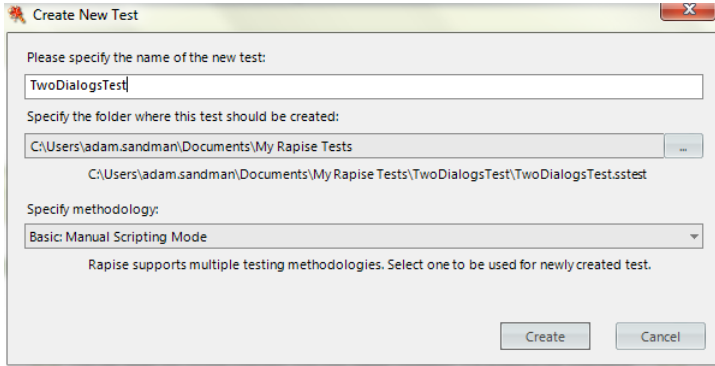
Create New Test

Please specify the name of the new test:

TwoDialogsTest

Specify the folder where this test should be created:

C:\Users\adam.sandman\Documents\My Rapise Tests

...

C:\Users\adam.sandman\Documents\My Rapise Tests\TwoDialogsTest\TwoDialogsTest.sstest

Specify methodology:

Basic: Manual Scripting Mode

Rapise supports multiple testing methodologies. Select one to be used for newly created test.

Create

Cancel